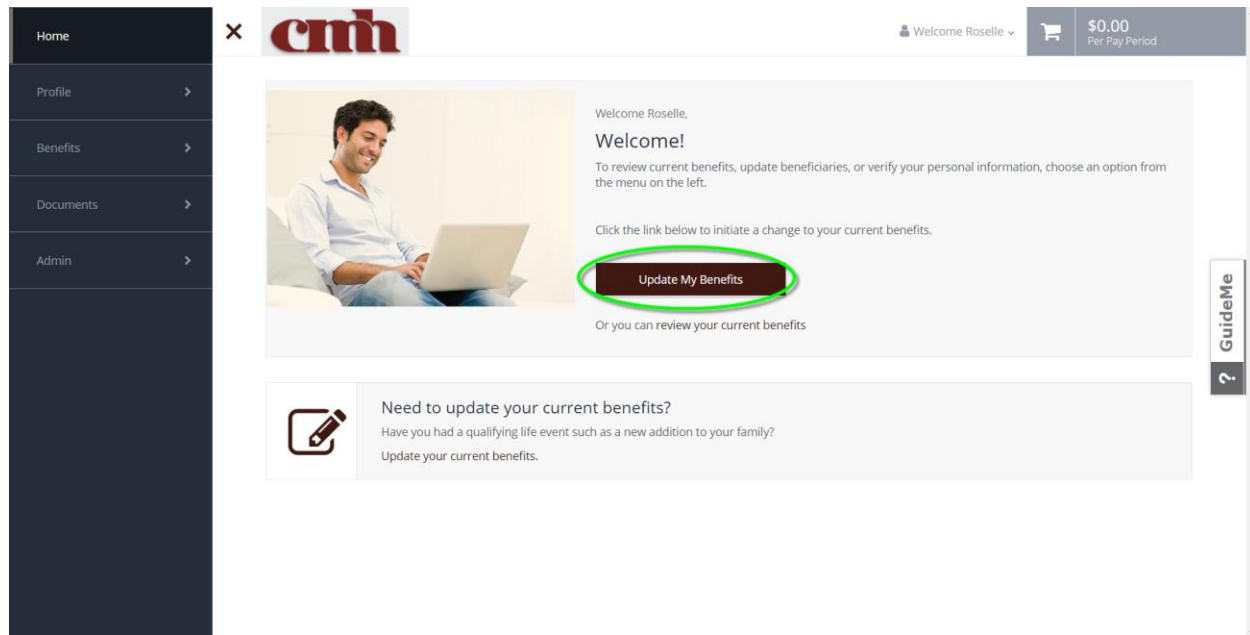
Home

Profile

Benefits

Documents

Admin

×

cmh

Welcome Roselle

$0.00
Per Pay Period

Welcome Roselle,

Welcome!

To review current benefits, update beneficiaries, or verify your personal information, choose an option from the menu on the left.

Click the link below to initiate a change to your current benefits.

Update My Benefits

Or you can review your current benefits

GuideMe

?

Need to update your current benefits?

Have you had a qualifying life event such as a new addition to your family?

Update your current benefits.